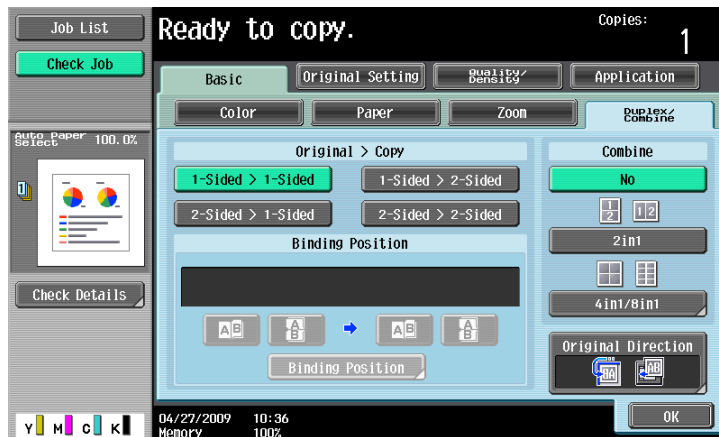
Job List

Check Job

Ready to copy.

Copies:
1

Basic

Original Setting

Quality/ Density

Application

Color

Paper

Zoom

Duplex/ Combine

Auto Paper Select 100.0%

Original > Copy

1-Sided > 1-Sided

1-Sided > 2-Sided

2-Sided > 1-Sided

2-Sided > 2-Sided

Binding Position

Binding Position

Combine

No

2in1

4in1/8in1

Original Direction

Check Details

Y M C K

04/27/2009 10:36
Memory 100%

OK